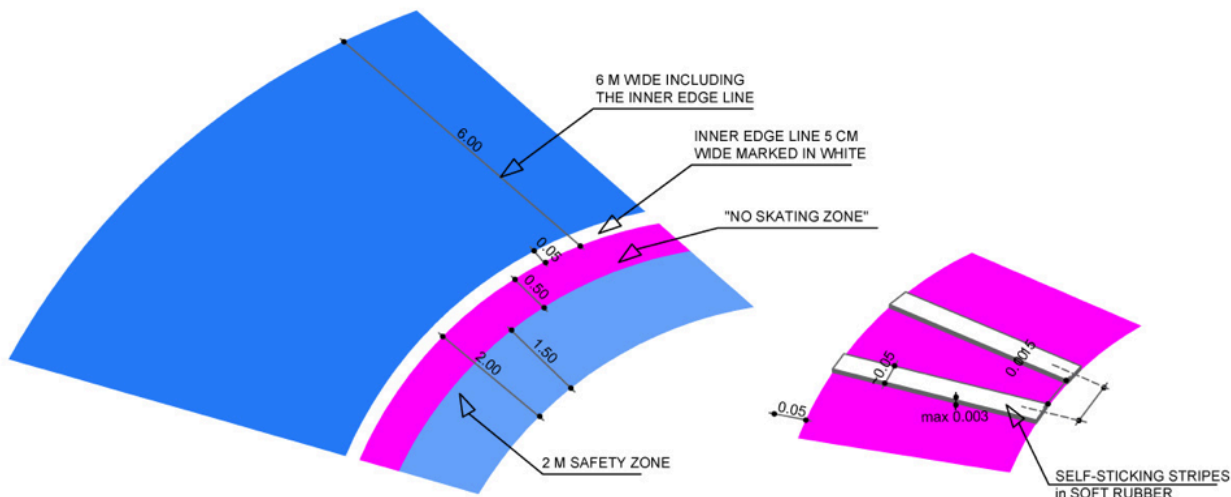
6 M WIDE INCLUDING THE INNER EDGE LINE

INNER EDGE LINE 5 CM WIDE MARKED IN WHITE

"NO SKATING ZONE"

6.00

0.05

0.50

1.50

2.00

2 M SAFETY ZONE

0.05

0.05

0.015

max 0.003

SELF-STICKING STRIPES in SOFT RUBBER